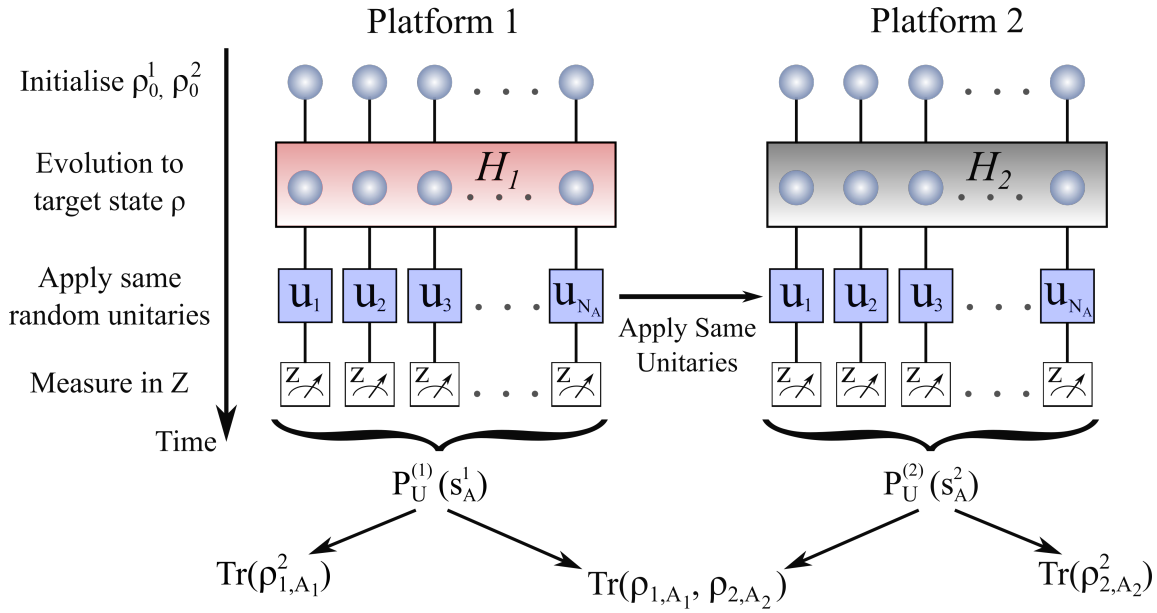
Platform 1

Platform 2

Initialise $\rho_0^1, \rho_0^2$

Evolution to target state ρ

Apply same random unitaries

Measure in Z

Time

$H_1$

$H_2$

$u_1$ $u_2$ $u_3$ . . . $u_{N_A}$

Apply Same Unitaries

$u_1$ $u_2$ $u_3$ . . . $u_{N_A}$

Z Z Z . . . Z

Z Z Z . . . Z

$P_U^{(1)}(s_A^1)$

$P_U^{(2)}(s_A^2)$

$Tr(\rho_{1,A_1}^2)$

$Tr(\rho_{1,A_1}, \rho_{2,A_2})$

$Tr(\rho_{2,A_2}^2)$